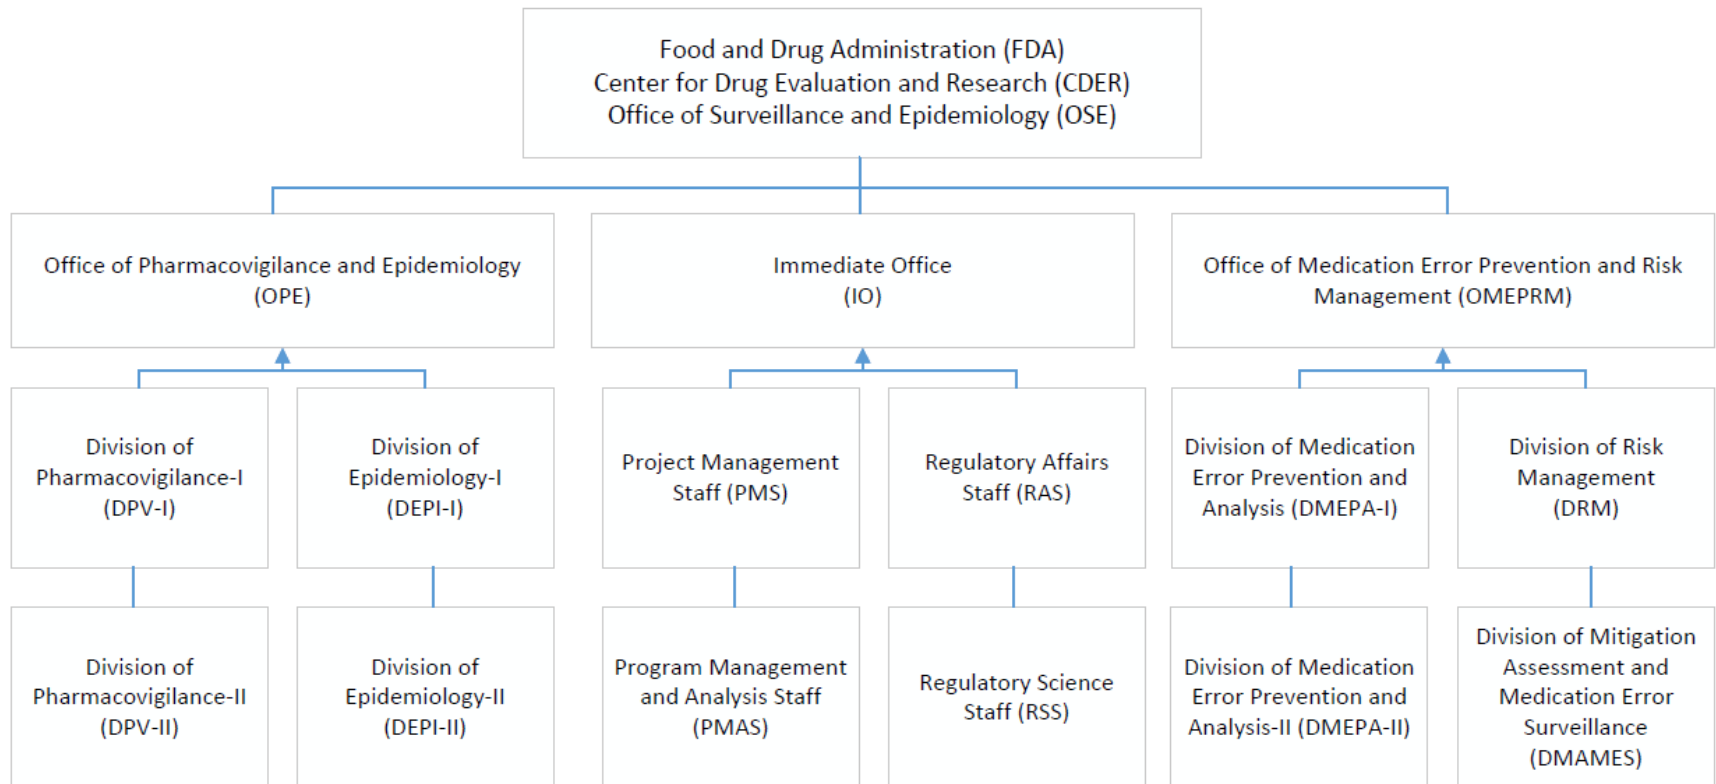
Food and Drug Administration (FDA)
Center for Drug Evaluation and Research (CDER)
Office of Surveillance and Epidemiology (OSE)

Office of Pharmacovigilance and Epidemiology (OPE)

Immediate Office (IO)

Office of Medication Error Prevention and Risk Management (OMEPRM)

Division of Pharmacovigilance-I (DPV-I)

Division of Epidemiology-I (DEPI-I)

Project Management Staff (PMS)

Regulatory Affairs Staff (RAS)

Division of Medication Error Prevention and Analysis (DMEPA-I)

Division of Risk Management (DRM)

Division of Pharmacovigilance-II (DPV-II)

Division of Epidemiology-II (DEPI-II)

Program Management and Analysis Staff (PMAS)

Regulatory Science Staff (RSS)

Division of Medication Error Prevention and Analysis-II (DMEPA-II)

Division of Mitigation Assessment and Medication Error Surveillance (DMAMES)